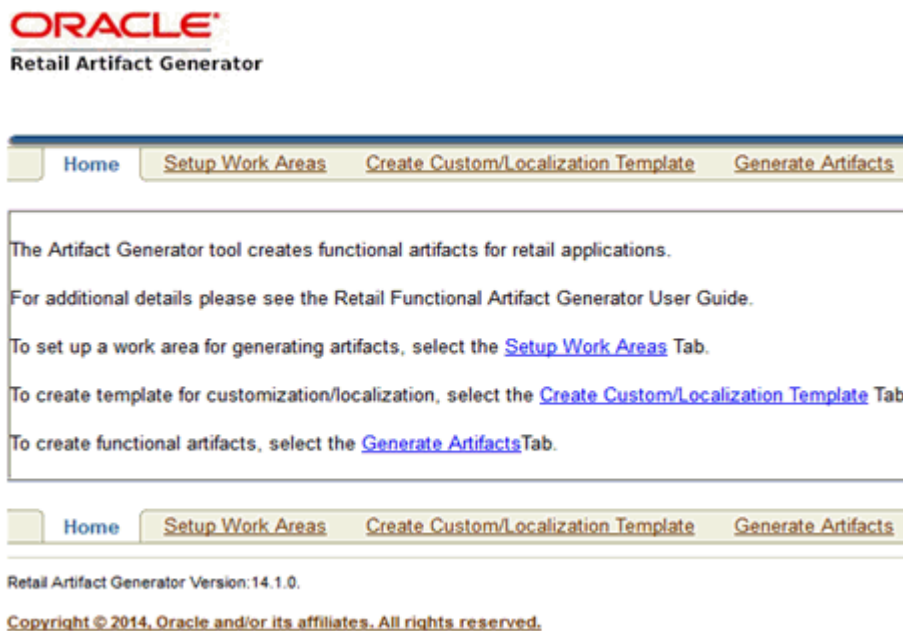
ORACLE
Retail Artifact Generator

Home | Setup Work Areas | Create Custom/Localization Template | Generate Artifacts

The Artifact Generator tool creates functional artifacts for retail applications.

For additional details please see the Retail Functional Artifact Generator User Guide.

To set up a work area for generating artifacts, select the Setup Work Areas Tab.

To create template for customization/localization, select the Create Custom/Localization Template Tab

To create functional artifacts, select the Generate ArtifactsTab.

Home | Setup Work Areas | Create Custom/Localization Template | Generate Artifacts

Retail Artifact Generator Version:14.1.0.

Copyright © 2014, Oracle and/or its affiliates. All rights reserved.